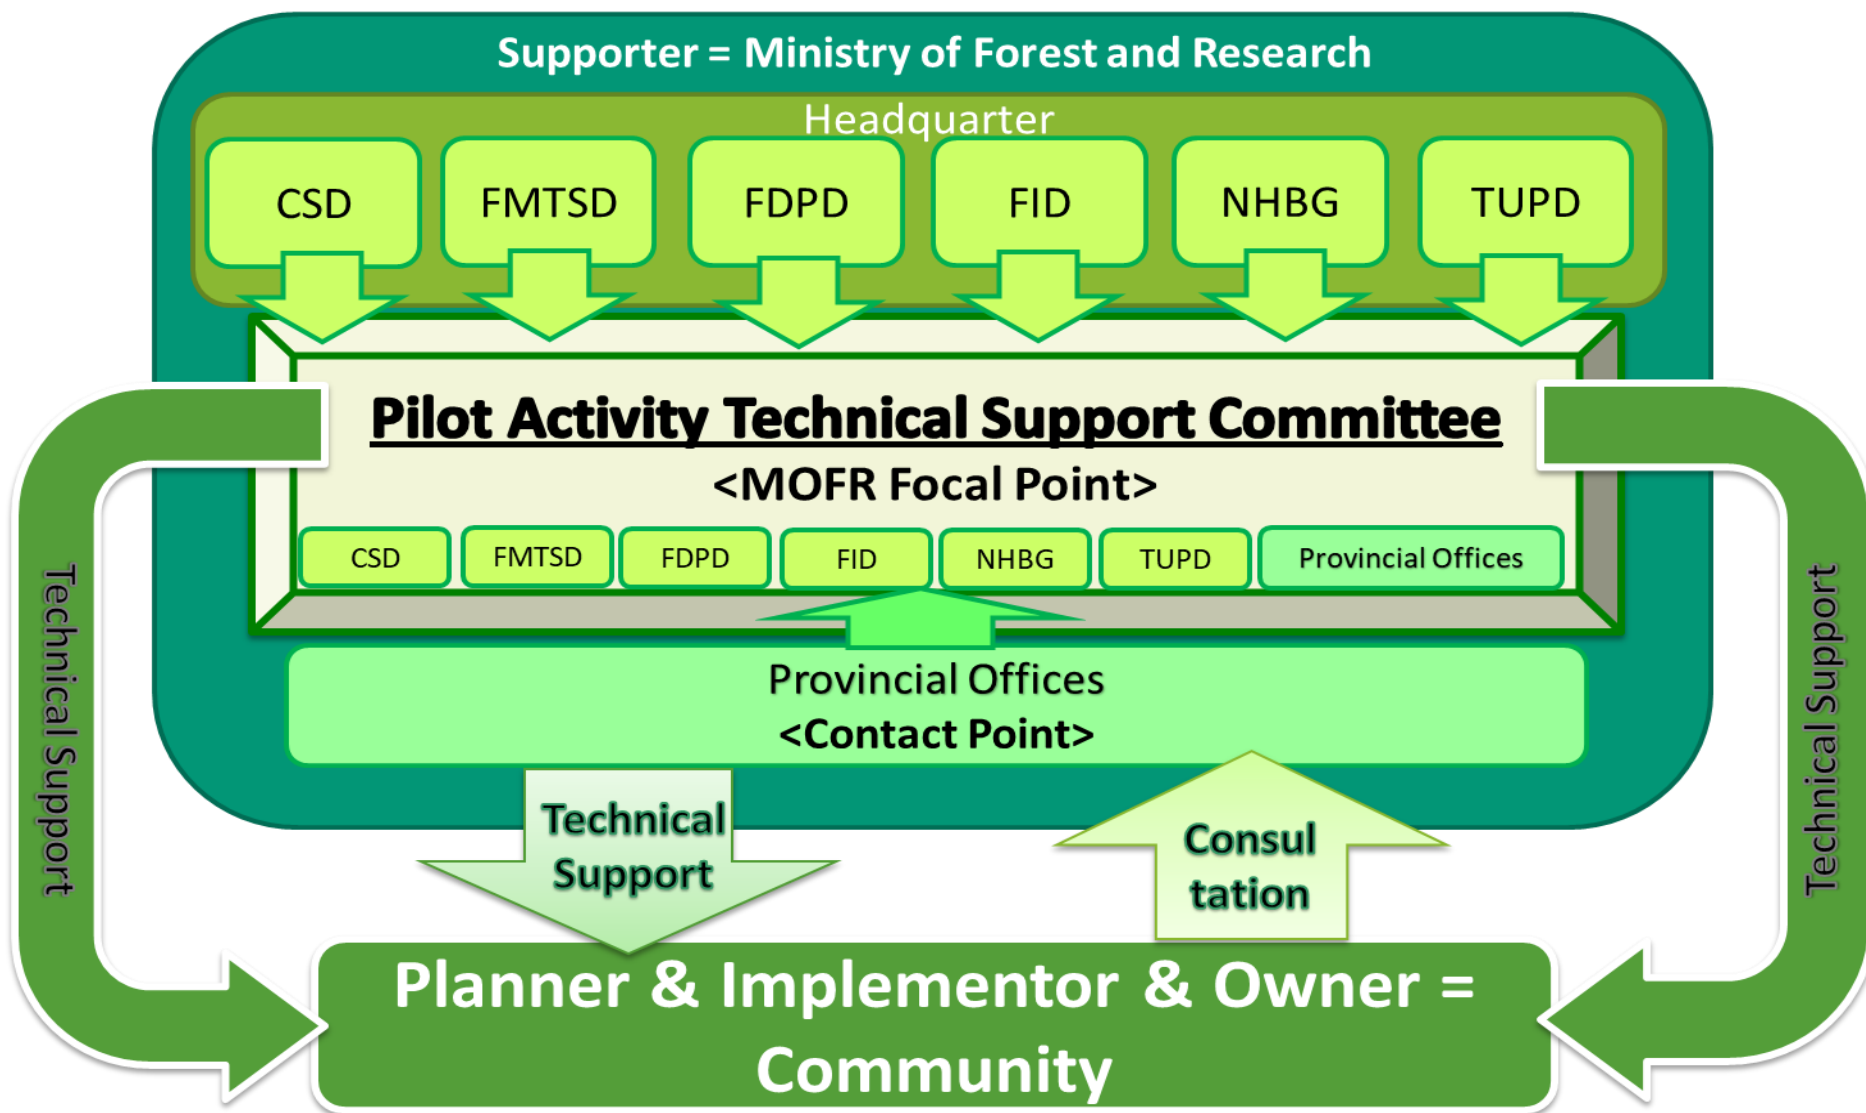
Supporter = Ministry of Forest and Research

Headquarter

CSD

FMTSD

FDPD

FID

NHBG

TUPD

Technical Support

Pilot Activity Technical Support Committee

<MOFR Focal Point>

CSD

FMTSD

FDPD

FID

NHBG

TUPD

Provincial Offices

Technical Support

Provincial Offices
<Contact Point>

Technical Support

Consul tation

Planner & Implementor & Owner = Community